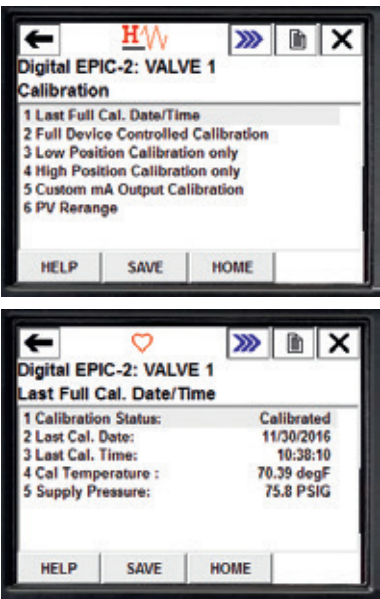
HW

Digital EPIC-2: VALVE 1
Calibration

1 Last Full Cal. Date/Time
2 Full Device Controlled Calibration
3 Low Position Calibration only
4 High Position Calibration only
5 Custom mA Output Calibration
6 PV Rerange

HELP SAVE HOME

Digital EPIC-2: VALVE 1
Last Full Cal. Date/Time

| | |
|---|---|
| 1 Calibration Status: | Calibrated |
| 2 Last Cal. Date: | 11/30/2016 |
| 3 Last Cal. Time: | 10:38:10 |
| 4 Cal Temperature : | 70.39 degF |
| 5 Supply Pressure: | 75.8 PSIG |

HELP SAVE HOME